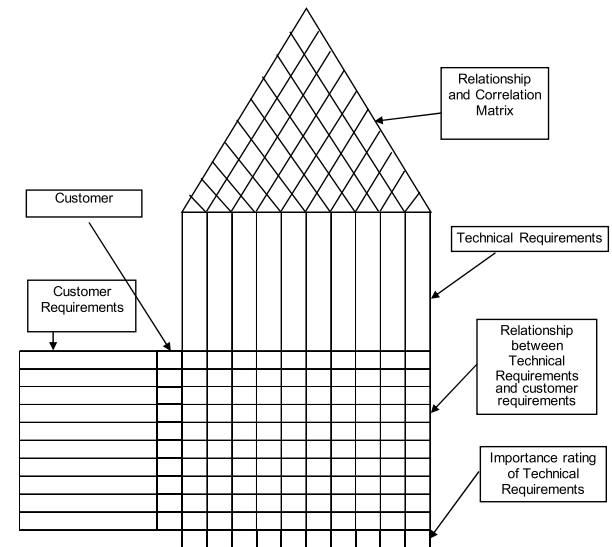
Relationship and Correlation Matrix

Customer

Technical Requirements

Customer Requirements

Relationship between Technical Requirements and customer requirements

Importance rating of Technical Requirements